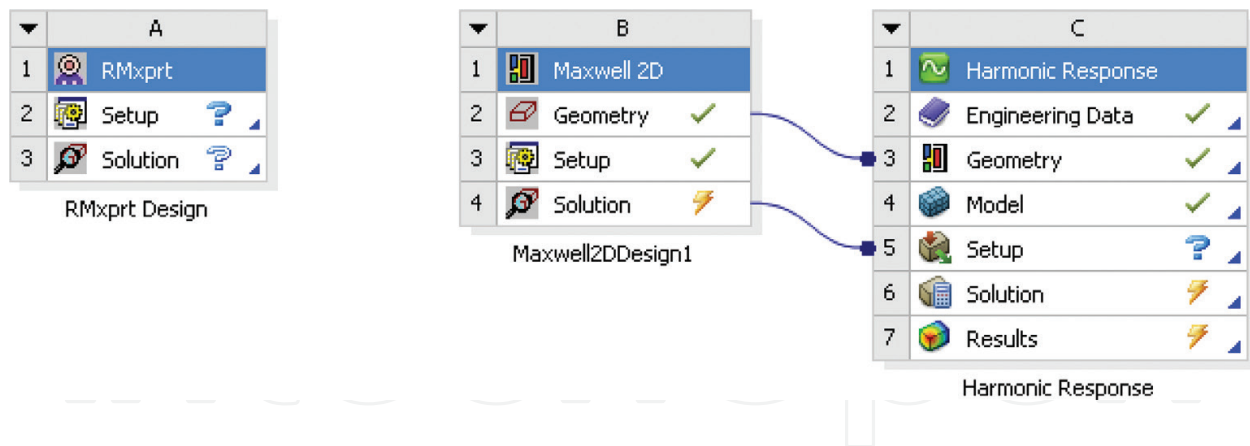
| ▼ | A |
|---|---|
| 1 | RMxprt |
| 2 | Setup |
| 3 | Solution |

RMxprt Design

| ▼ | B |
|---|---|
| 1 | Maxwell 2D |
| 2 | Geometry |
| 3 | Setup |
| 4 | Solution |

Maxwell2DDesign1

| ▼ | C |
|---|---|
| 1 | Harmonic Response |
| 2 | Engineering Data |
| 3 | Geometry |
| 4 | Model |
| 5 | Setup |
| 6 | Solution |
| 7 | Results |

Harmonic Response